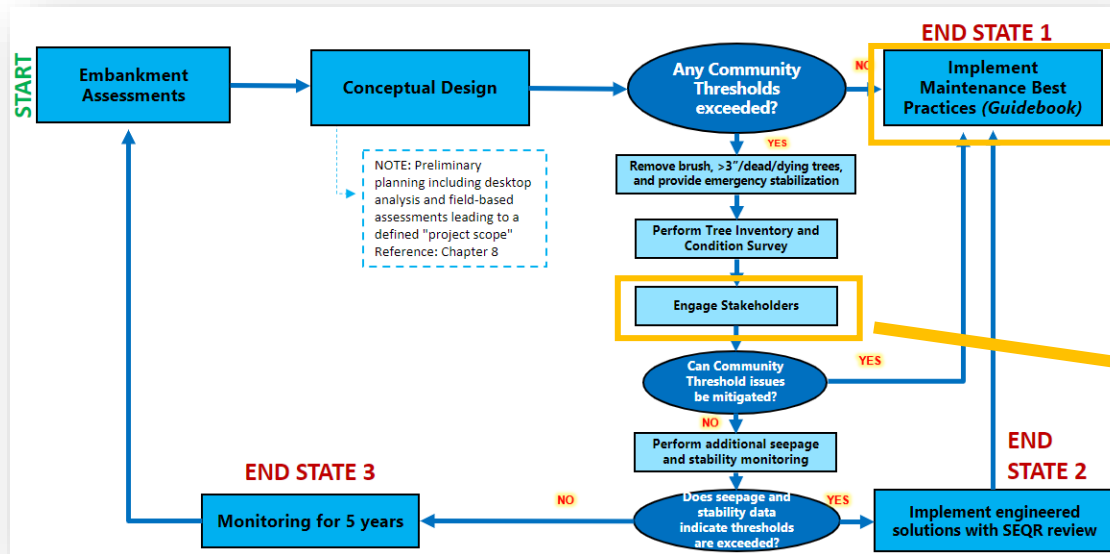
START

Embankment Assessments

Conceptual Design

NOTE: Preliminary planning including desktop analysis and field-based assessments leading to a defined "project scope" Reference: Chapter 8

Any Community Thresholds exceeded?

NO

END STATE 1

Implement Maintenance Best Practices *(Guidebook)*

YES

Remove brush, >3"/dead/dying trees, and provide emergency stabilization

Perform Tree Inventory and Condition Survey

Engage Stakeholders

Can Community Threshold issues be mitigated?

YES

NO

Perform additional seepage and stability monitoring

END STATE 2

END STATE 3

Does seepage and stability data indicate thresholds are exceeded?

NO

YES

Monitoring for 5 years

Implement engineered solutions with SEQR review